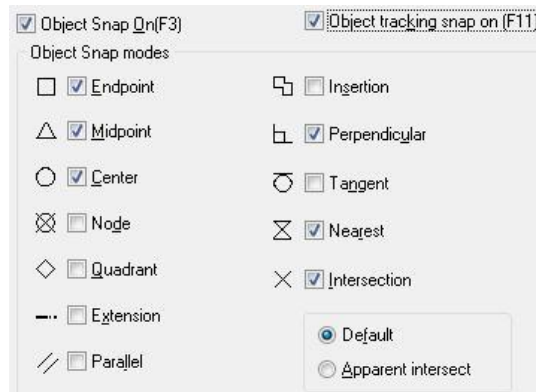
Object Snap On(F3)

Object tracking snap on (F11)

Object Snap modes

Endpoint

Midpoint

Center

Node

Quadrant

Extension

Parallel

Insertion

Perpendicular

Tangent

Nearest

Intersection

Default

Apparent intersect